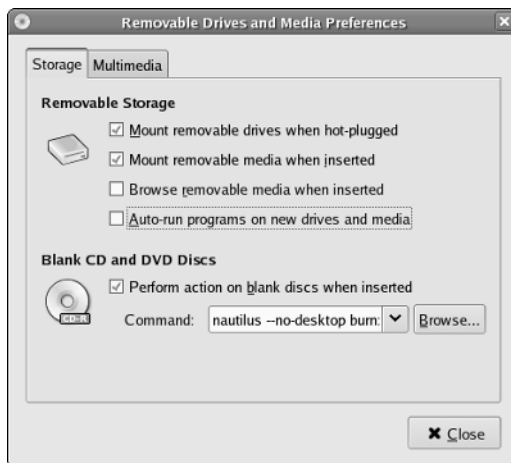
Removable Drives and Media Preferences

Storage | Multimedia

Removable Storage

☑ Mount removable drives when hot-plugged

☑ Mount removable media when inserted

☐ Browse removable media when inserted

☐ Auto-run programs on new drives and media

Blank CD and DVD Discs

CD-R

☑ Perform action on blank discs when inserted

Command: nautilus --no-desktop burn: Browse...

Close